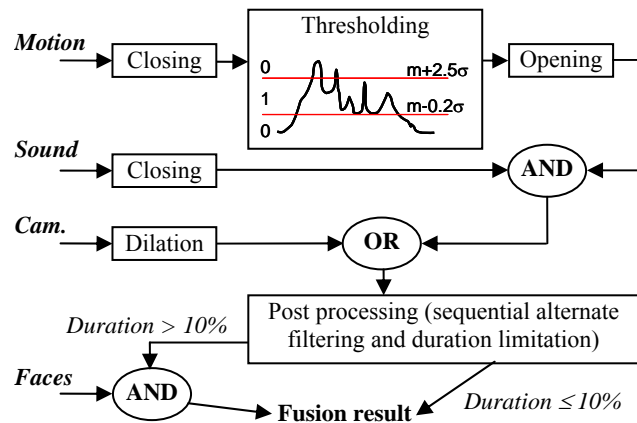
Thresholding

Motion

Closing

0

m+2.5σ

1

m-0.2σ

0

Opening

Sound

Closing

AND

Cam.

Dilation

OR

Post processing (sequential alternate filtering and duration limitation)

Duration > 10%

Faces

AND

Fusion result

Duration ≤ 10%